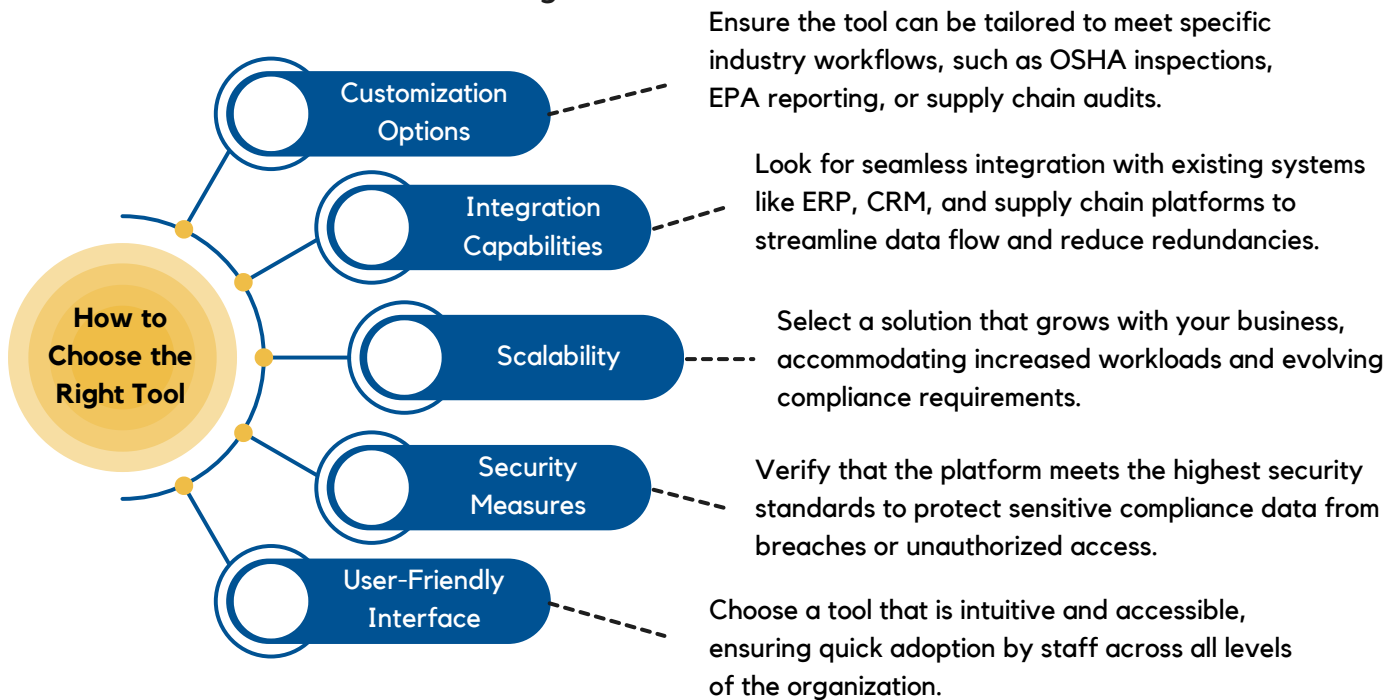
How to Choose the Right Tool

Customization Options

Ensure the tool can be tailored to meet specific industry workflows, such as OSHA inspections, EPA reporting, or supply chain audits.

Integration Capabilities

Look for seamless integration with existing systems like ERP, CRM, and supply chain platforms to streamline data flow and reduce redundancies.

Scalability

Select a solution that grows with your business, accommodating increased workloads and evolving compliance requirements.

Security Measures

Verify that the platform meets the highest security standards to protect sensitive compliance data from breaches or unauthorized access.

User-Friendly Interface

Choose a tool that is intuitive and accessible, ensuring quick adoption by staff across all levels of the organization.